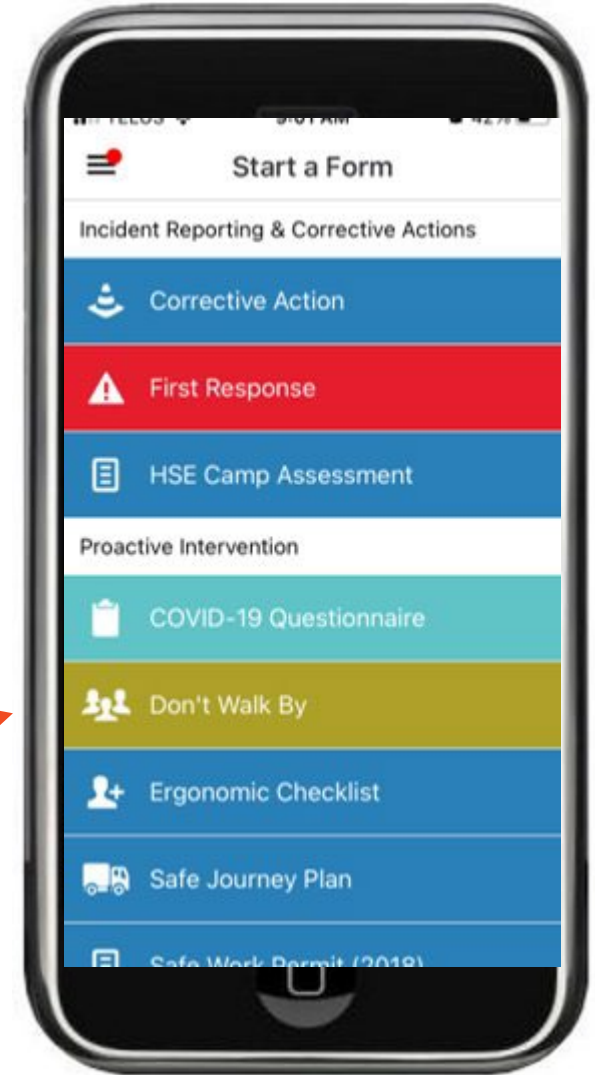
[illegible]

Start a Form

Incident Reporting & Corrective Actions

Corrective Action

First Response

HSE Camp Assessment

Proactive Intervention

COVID-19 Questionnaire

Don't Walk By

Ergonomic Checklist

Safe Journey Plan

Safe Work Permit (2018)